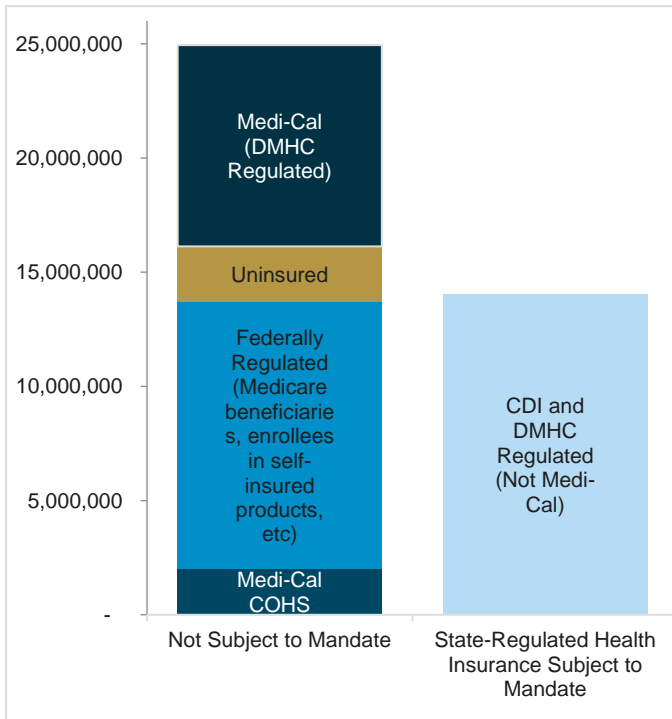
25,000,000

20,000,000

15,000,000

10,000,000

5,000,000

-

Medi-Cal (DMHC Regulated)

Uninsured

Federally Regulated (Medicare beneficiaries, enrollees in self-insured products, etc)

Medi-Cal COHS

CDI and DMHC Regulated (Not Medi-Cal)

Not Subject to Mandate

State-Regulated Health Insurance Subject to Mandate